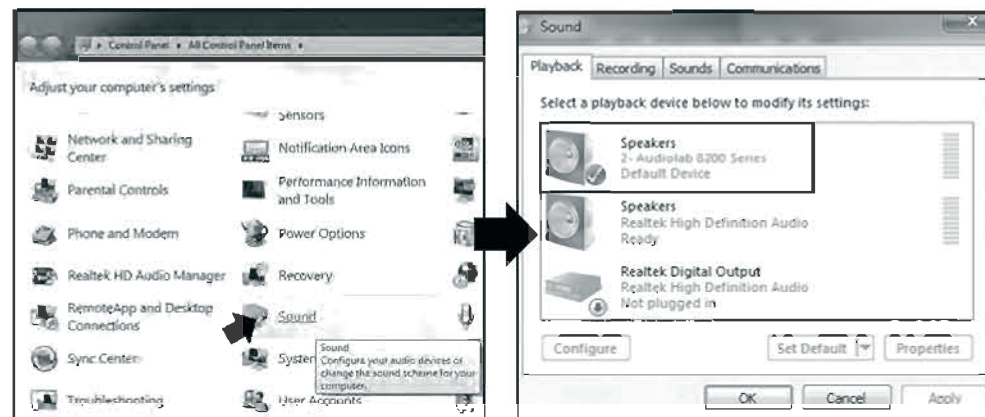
▸ Control Panel ▸ All Control Panel Items ▸

Adjust your computer's settings

Sensors

Network and Sharing Center

Notification Area Icons

Parental Controls

Performance Information and Tools

Phone and Modem

Power Options

Realtek HD Audio Manager

Recovery

RemoteApp and Desktop Connections

Sound

Sync Center

System

Sound
Configure your audio devices or change the sound scheme for your computer.

Troubleshooting

User Accounts

Sound

Playback | Recording | Sounds | Communications

Select a playback device below to modify its settings:

Speakers
2- Audiolab 8200 Series
Default Device

Speakers
Realtek High Definition Audio
Ready

Realtek Digital Output
Realtek High Definition Audio
Not plugged in

Configure

Set Default

Properties

OK

Cancel

Apply